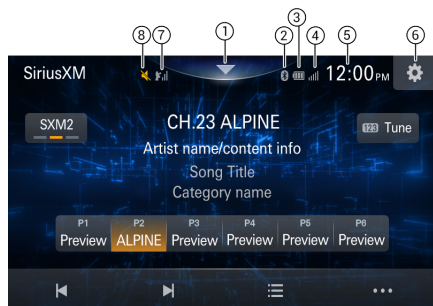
⑧ ⑦ ① ② ③ ④ ⑤ ⑥

SiriusXM

12:00PM

SXM2

CH.23 ALPINE

Tune

Artist name/content info

Song Title

Category name

| P1 | P2 | P3 | P4 | P5 | P6 |
|---|---|---|---|---|---|
| Preview | ALPINE | Preview | Preview | Preview | Preview |

•••